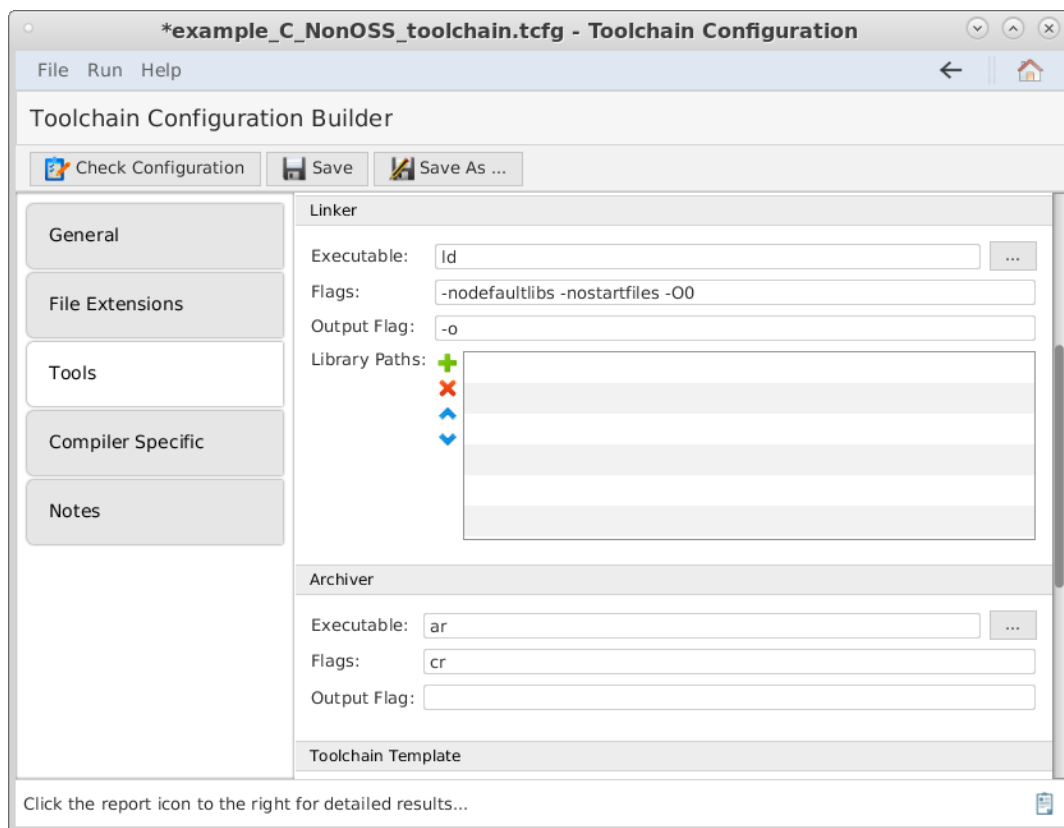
*example_C_NonOSS_toolchain.tcfg - Toolchain Configuration

File Run Help

Toolchain Configuration Builder

Check Configuration | Save | Save As ...

General

File Extensions

Tools

Compiler Specific

Notes

Linker

Executable: ld ...

Flags: -nodefaultlibs -nostartfiles -O0

Output Flag: -o

Library Paths:

Archiver

Executable: ar ...

Flags: cr

Output Flag:

Toolchain Template

Click the report icon to the right for detailed results...